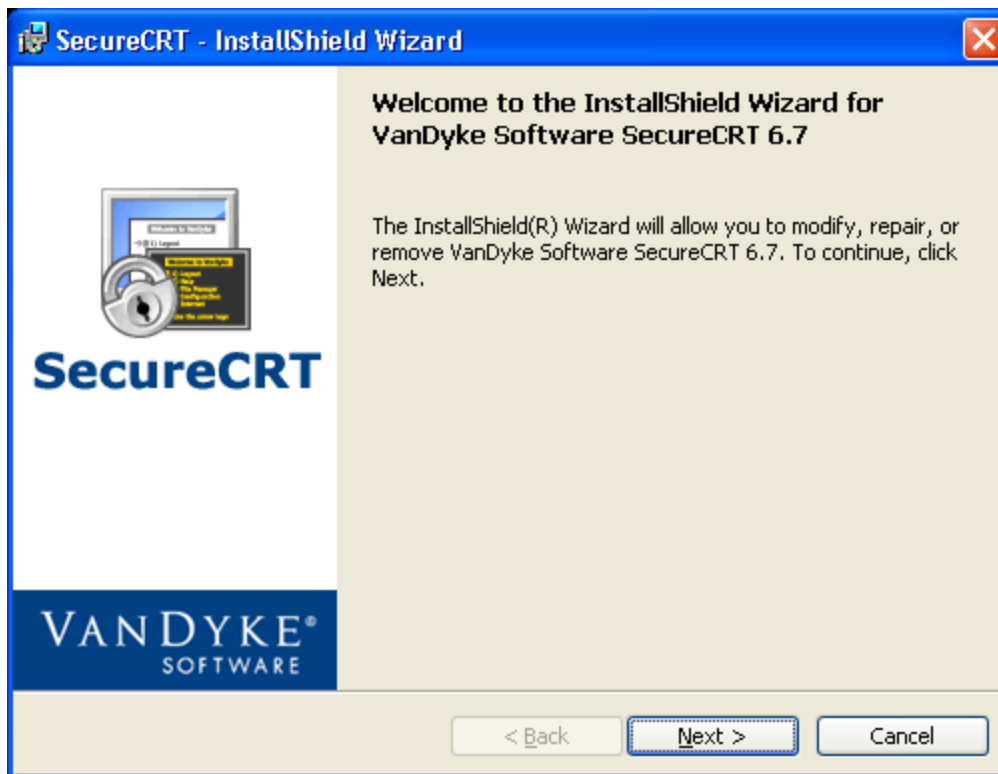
SecureCRT - InstallShield Wizard

Welcome to the InstallShield Wizard for VanDyke Software SecureCRT 6.7

The InstallShield(R) Wizard will allow you to modify, repair, or remove VanDyke Software SecureCRT 6.7. To continue, click Next.

SecureCRT

VANDYKE® SOFTWARE

< Back

Next >

Cancel